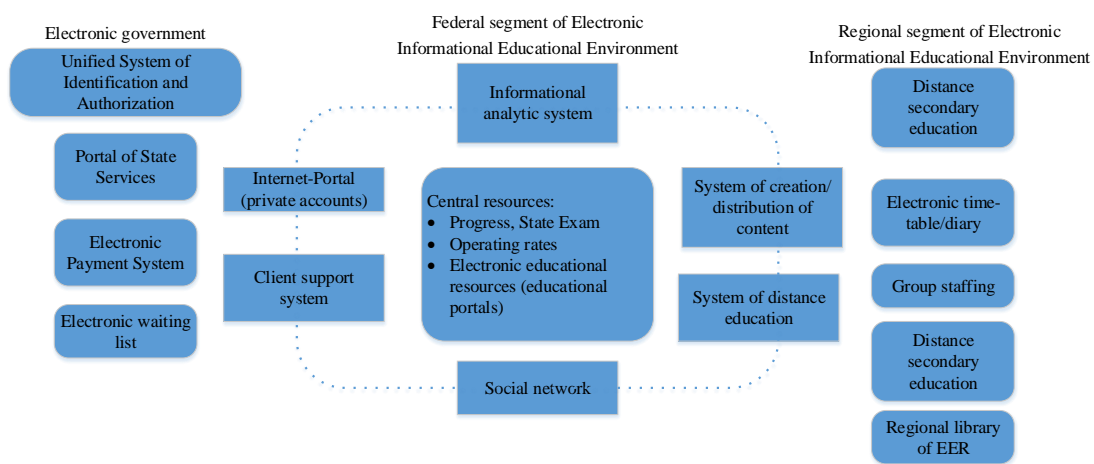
Electronic government

Unified System of Identification and Authorization

Portal of State Services

Electronic Payment System

Electronic waiting list

Federal segment of Electronic Informational Educational Environment

Informational analytic system

Internet-Portal (private accounts)

Client support system

Central resources:
- Progress, State Exam
- Operating rates
- Electronic educational resources (educational portals)

System of creation/ distribution of content

System of distance education

Social network

Regional segment of Electronic Informational Educational Environment

Distance secondary education

Electronic time-table/diary

Group staffing

Distance secondary education

Regional library of EER